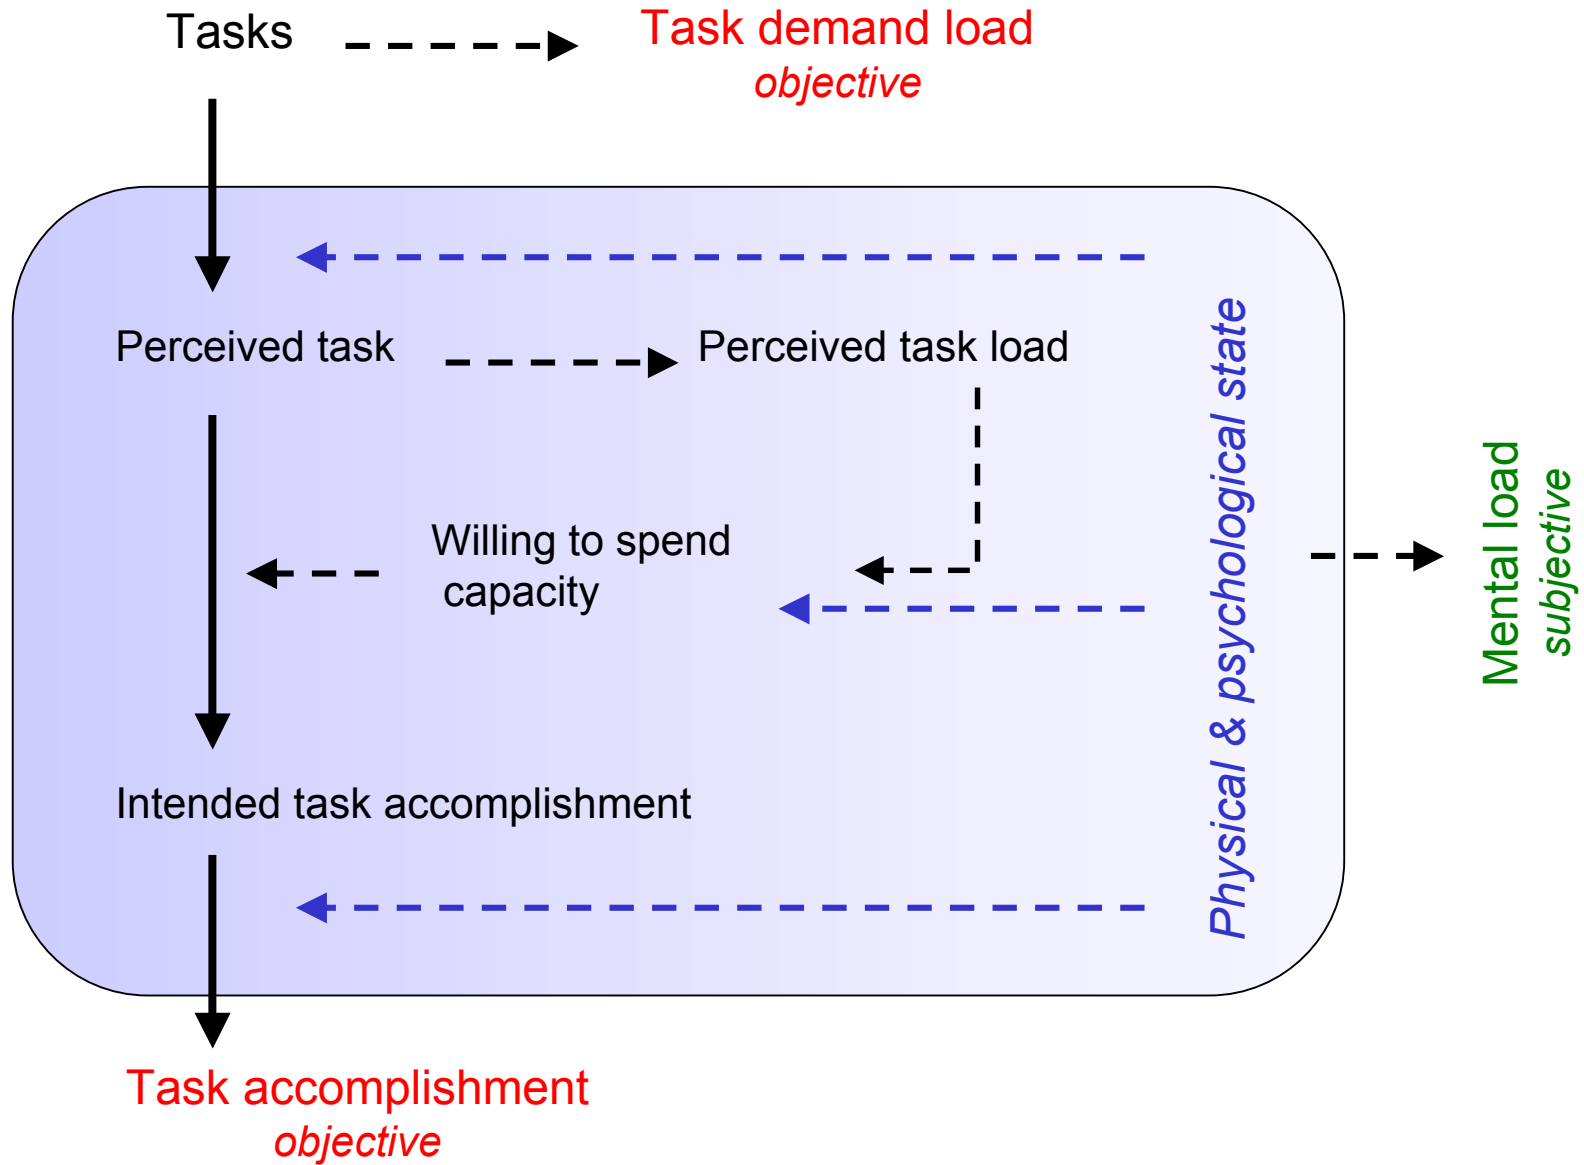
Tasks

Task demand load
objective

Perceived task

Perceived task load

Willing to spend capacity

Intended task accomplishment

Physical & psychological state

Mental load
subjective

Task accomplishment
objective